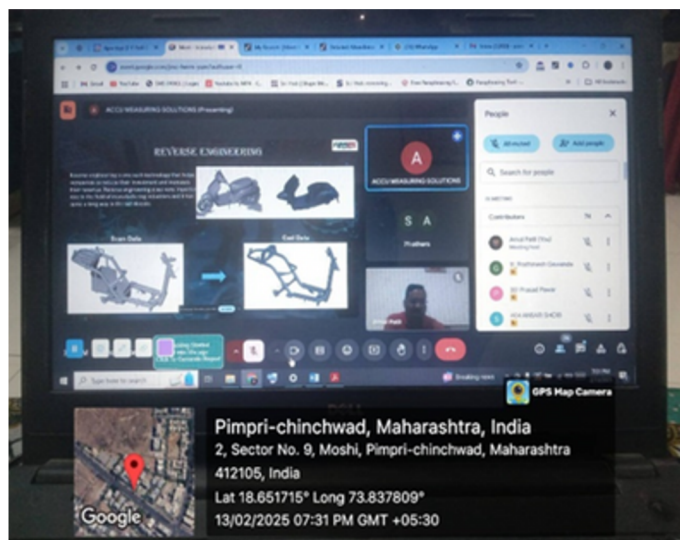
ACCU MEASURING SOLUTIONS (Presenting)

REVERSE ENGINEERING

Scan Data

Cad Data

A

ACCU MEASURING SOLUTIONS

S A

Prathams

People

All invited

Add people

Search for people

Contributors

Amol Patil (You)

Meeting host

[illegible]

Google

GPS Map Camera

Pimpri-chinchwad, Maharashtra, India

2, Sector No. 9, Moshi, Pimpri-chinchwad, Maharashtra 412105, India

Lat 18.651715° Long 73.837809°

13/02/2025 07:31 PM GMT +05:30

DELL